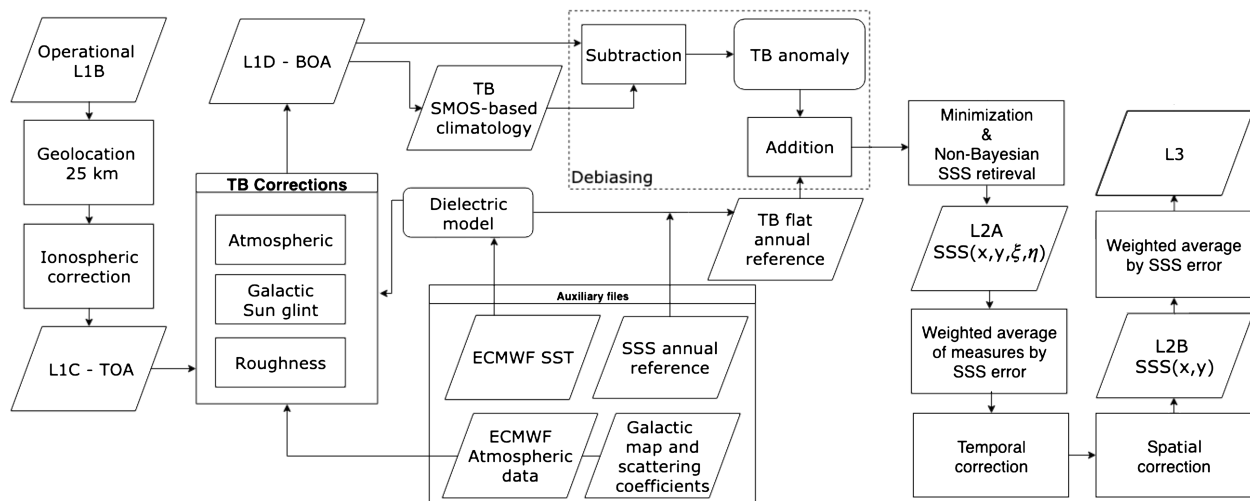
Operational L1B

Geolocation 25 km

Ionospheric correction

L1C - TOA

L1D - BOA

TB Corrections

Atmospheric

Galactic Sun glint

Roughness

TB SMOS-based climatology

Subtraction

TB anomaly

Addition

Debiasing

Dielectric model

TB flat annual reference

Auxiliary files

ECMWF SST

SSS annual reference

ECMWF Atmospheric data

Galactic map and scattering coefficients

Minimization & Non-Bayesian SSS retrieval

L2A SSS($x,y,\xi,\eta$)

Weighted average of measures by SSS error

Temporal correction

Spatial correction

L2B SSS(x,y)

Weighted average by SSS error

L3